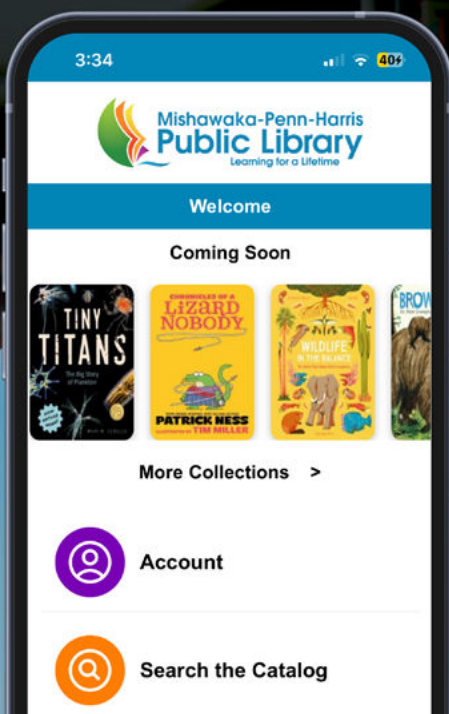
3:34

40

Mishawaka-Penn-Harris
Public Library
Learning for a Lifetime

Welcome

Coming Soon

TINY TITANS
The Big Story of Plankton

CHRONICLES OF A LIZARD NOBODY
PATRICK NESS
TIM MILLER

WILDLIFE IN THE BALANCE

BROW

More Collections >

Account

Search the Catalog